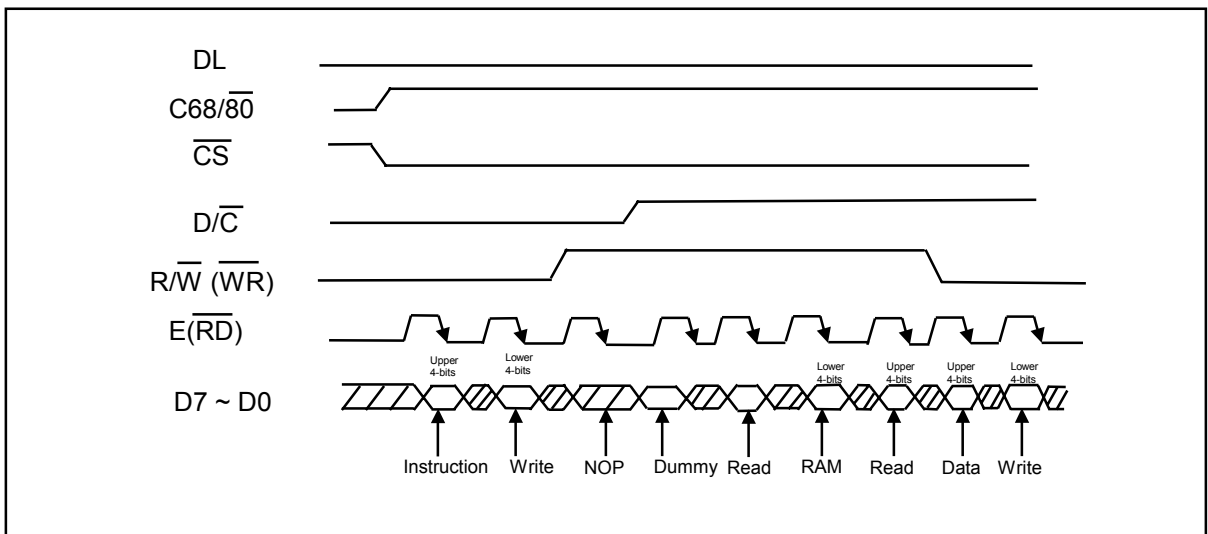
DL

C68/$\overline{80}$

$\overline{CS}$

D/$\overline{C}$

R/$\overline{W}$ ($\overline{WR}$)

E($\overline{RD}$)

D7 ~ D0

Upper 4-bits

Lower 4-bits

Lower 4-bits

Upper 4-bits

Upper 4-bits

Lower 4-bits

Instruction Write NOP Dummy Read RAM Read Data Write